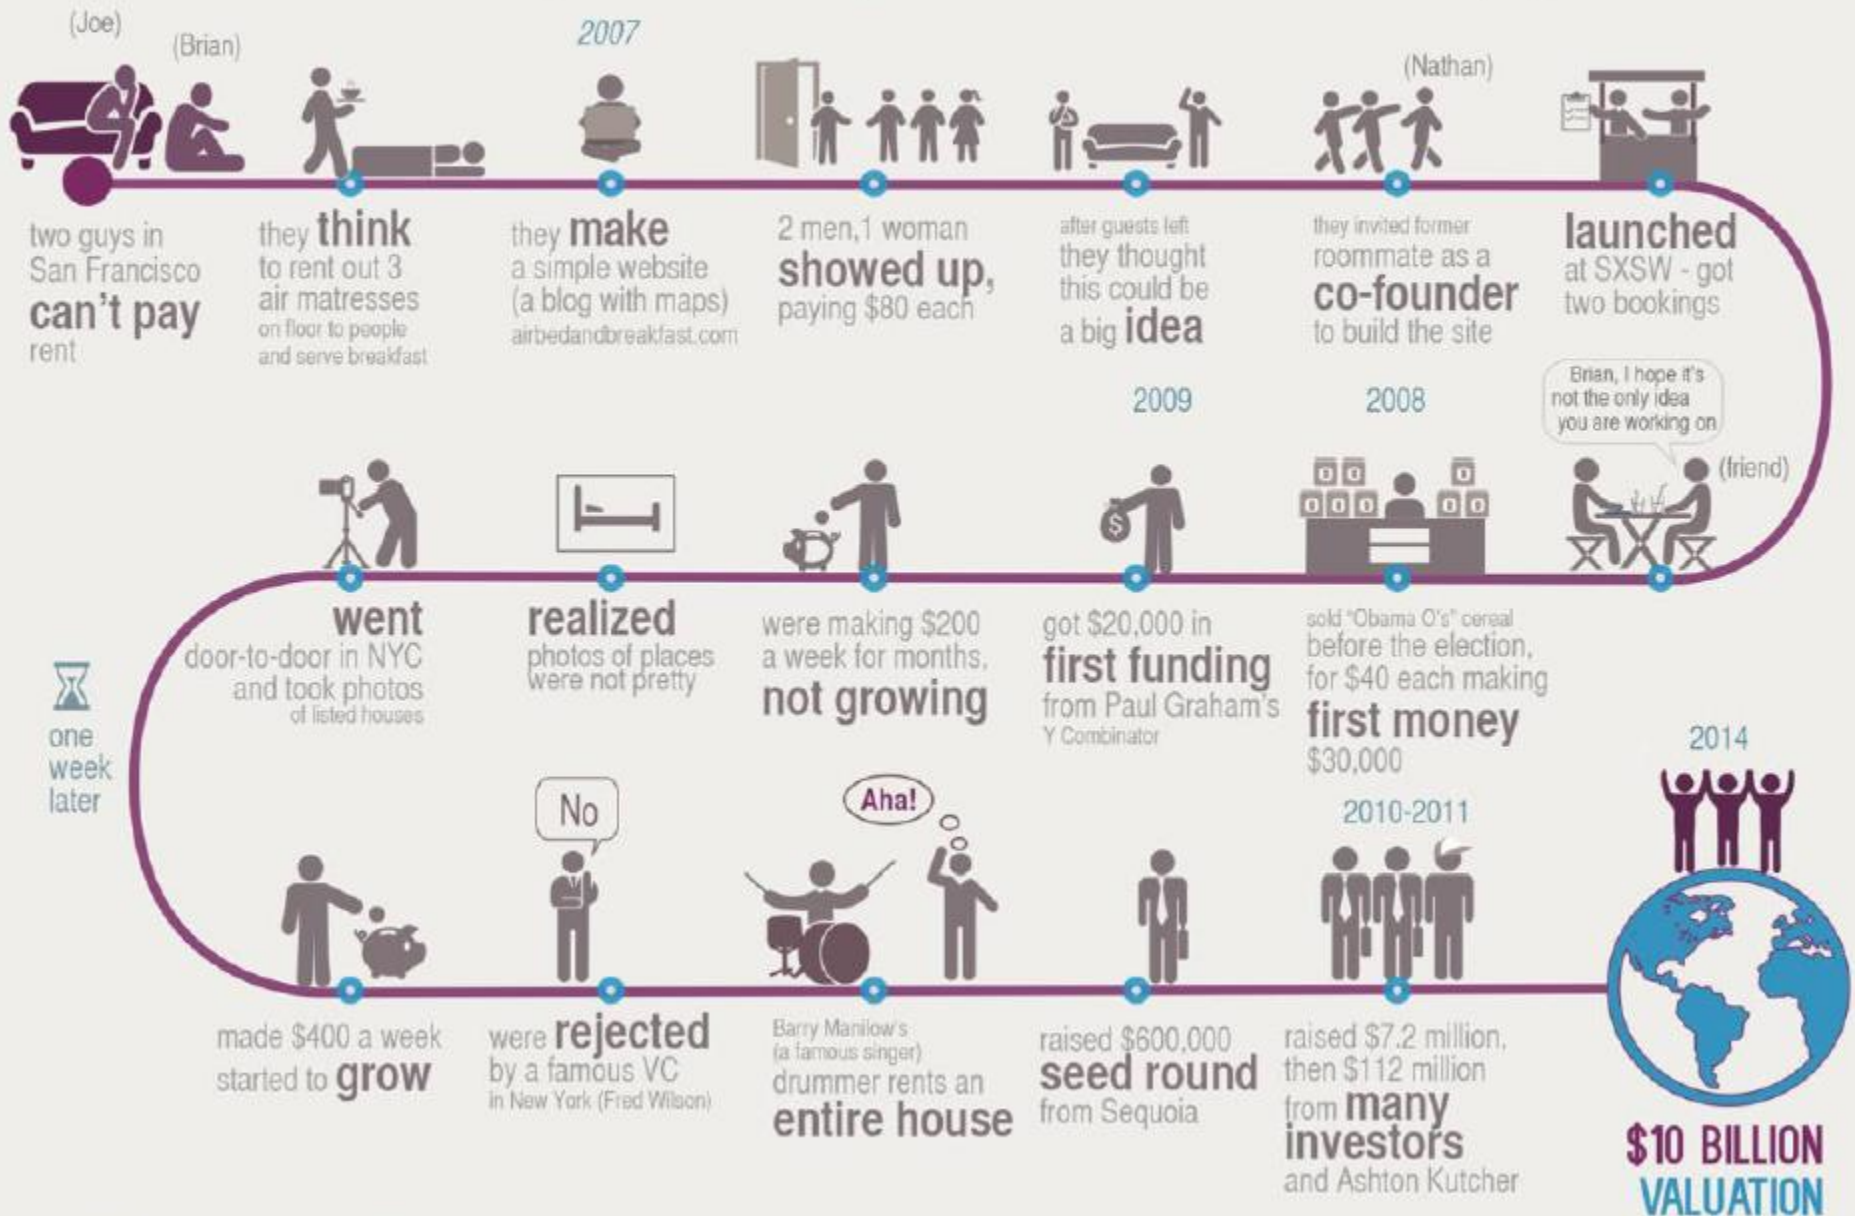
(Joe) (Brian)

two guys in San Francisco can't pay rent

they think to rent out 3 air matresses on floor to people and serve breakfast

2007

they make a simple website (a blog with maps) airbedandbreakfast.com

2 men,1 woman showed up, paying $80 each

after guests left they thought this could be a big idea

(Nathan)

they invited former roommate as a co-founder to build the site

launched at SXSW - got two bookings

Brian, I hope it's not the only idea you are working on

(friend)

2008

sold "Obama O's" cereal before the election, for $40 each making first money $30,000

2009

got $20,000 in first funding from Paul Graham's Y Combinator

were making $200 a week for months, not growing

realized photos of places were not pretty

went door-to-door in NYC and took photos of listed houses

one week later

made $400 a week started to grow

No

were rejected by a famous VC in New York (Fred Wilson)

Aha!

Barry Manilow's (a famous singer) drummer rents an entire house

raised $600,000 seed round from Sequoia

2010-2011

raised $7.2 million, then $112 million from many investors and Ashton Kutcher

2014

$10 BILLION VALUATION